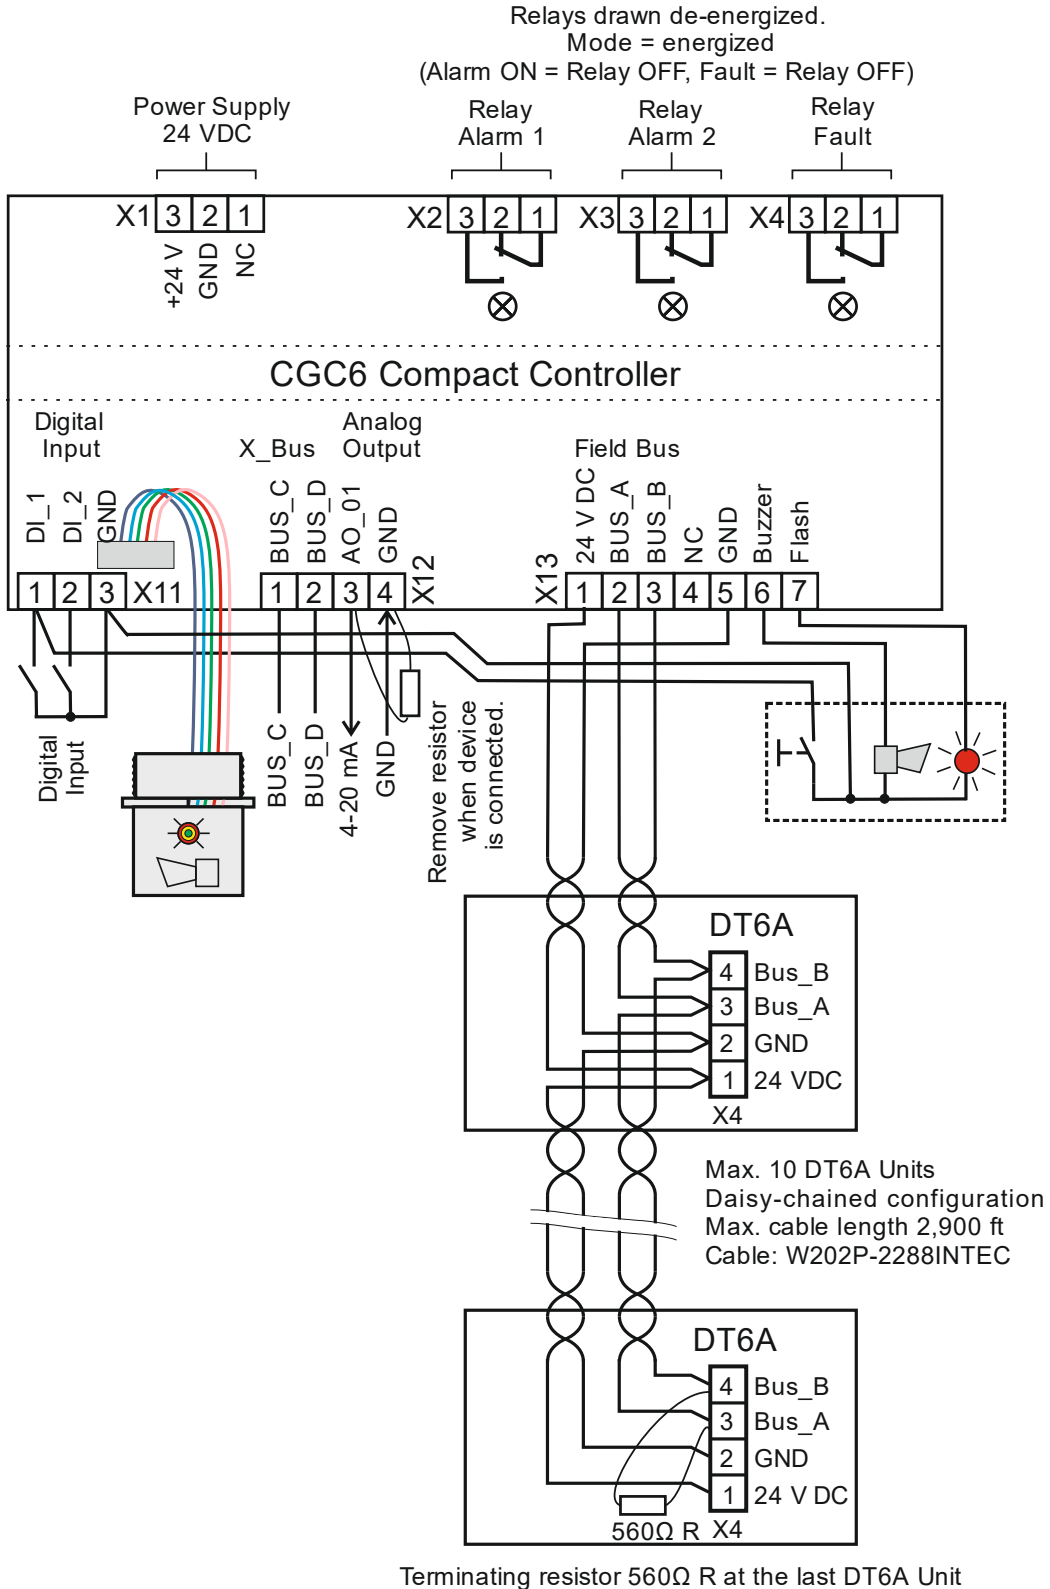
Relays drawn de-energized.
Mode = energized
(Alarm ON = Relay OFF, Fault = Relay OFF)

Power Supply
24 VDC

Relay
Alarm 1

Relay
Alarm 2

Relay
Fault

X1 3 2 1
+24 V GND NC

X2 3 2 1

X3 3 2 1

X4 3 2 1

CGC6 Compact Controller

Digital
Input

X_Bus

Analog
Output

Field Bus

DI_1 DI_2 GND

BUS_C BUS_D AO_01 GND

24 V DC BUS_A BUS_B NC GND Buzzer Flash

1 2 3 X11

1 2 3 4 X12

X13 1 2 3 4 5 6 7

Digital
Input

BUS_C BUS_D 4-20 mA GND

Remove resistor
when device
is connected.

DT6A
4 Bus_B
3 Bus_A
2 GND
1 24 VDC
X4

Max. 10 DT6A Units
Daisy-chained configuration
Max. cable length 2,900 ft
Cable: W202P-2288INTEC

DT6A
4 Bus_B
3 Bus_A
2 GND
1 24 V DC
560Ω R X4

Terminating resistor 560Ω R at the last DT6A Unit